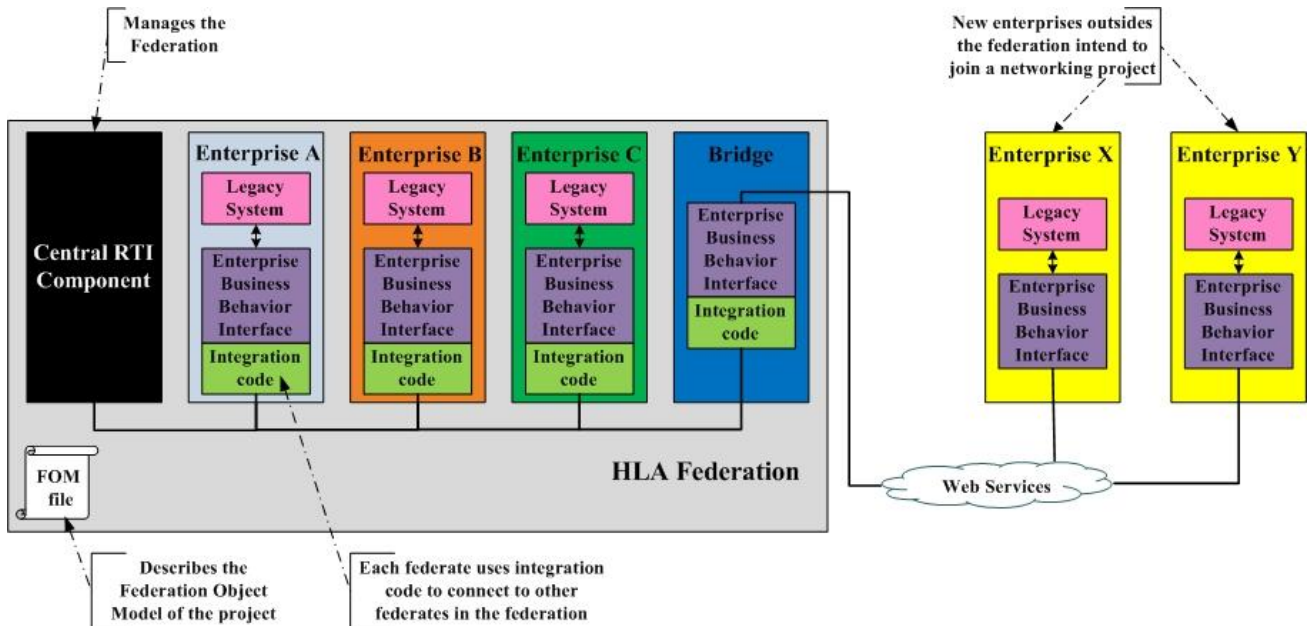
Manages the Federation

New enterprises outsides the federation intend to join a networking project

Central RTI Component

Enterprise A
Legacy System
Enterprise Business Behavior Interface
Integration code

Enterprise B
Legacy System
Enterprise Business Behavior Interface
Integration code

Enterprise C
Legacy System
Enterprise Business Behavior Interface
Integration code

Bridge
Enterprise Business Behavior Interface
Integration code

Enterprise X
Legacy System
Enterprise Business Behavior Interface

Enterprise Y
Legacy System
Enterprise Business Behavior Interface

FOM file

HLA Federation

Web Services

Describes the Federation Object Model of the project

Each federate uses integration code to connect to other federates in the federation